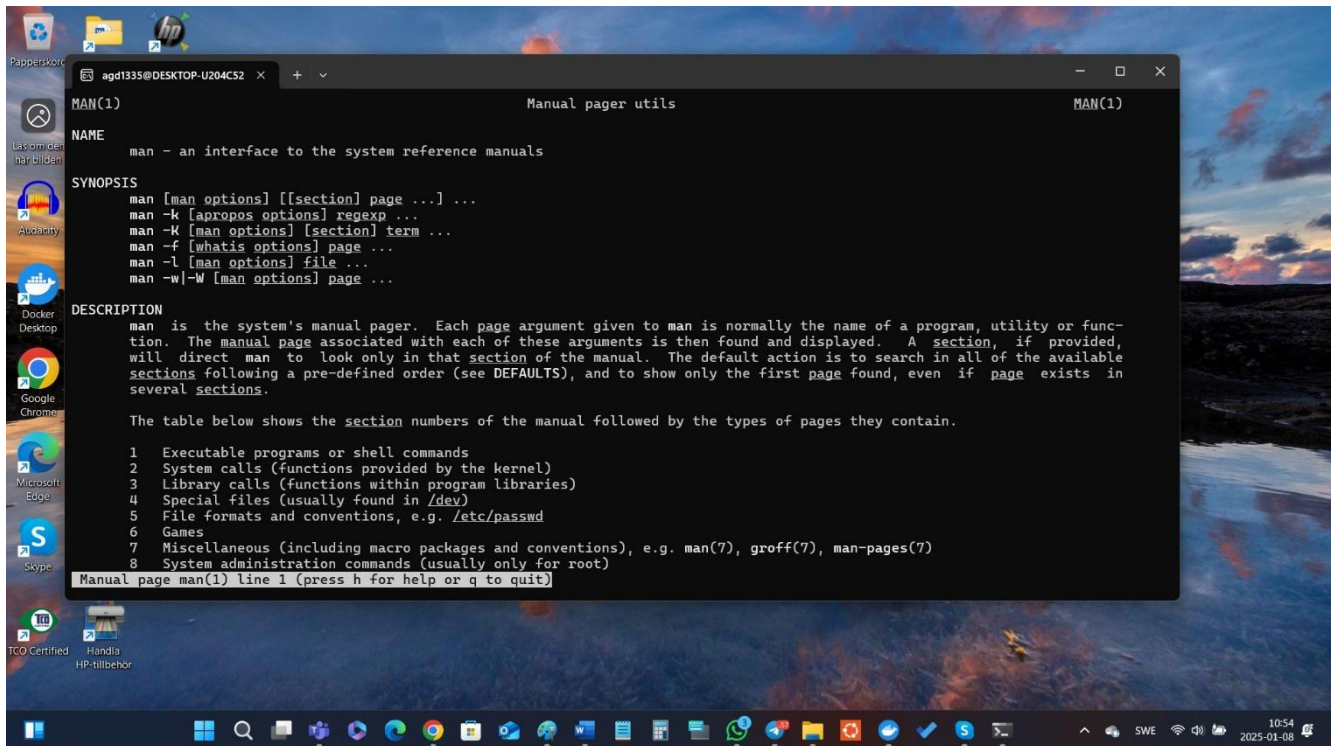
Papperskorg

Läs om den här bilden

Audacity

Docker Desktop

Google Chrome

Microsoft Edge

Skype

TCO Certified

Handla HP-tillbehör

agd1335@DESKTOP-U204C52 × + ⌄

MAN(1) Manual pager utils MAN(1)

NAME
man - an interface to the system reference manuals

SYNOPSIS
man [man options] [[section] page ...] ...
man -k [apropos options] regexp ...
man -K [man options] [section] term ...
man -f [whatis options] page ...
man -l [man options] file ...
man -w|-W [man options] page ...

DESCRIPTION
man is the system's manual pager. Each page argument given to man is normally the name of a program, utility or function. The manual page associated with each of these arguments is then found and displayed. A section, if provided, will direct man to look only in that section of the manual. The default action is to search in all of the available sections following a pre-defined order (see DEFAULTS), and to show only the first page found, even if page exists in several sections.

The table below shows the section numbers of the manual followed by the types of pages they contain.

1 Executable programs or shell commands
2 System calls (functions provided by the kernel)
3 Library calls (functions within program libraries)
4 Special files (usually found in /dev)
5 File formats and conventions, e.g. /etc/passwd
6 Games
7 Miscellaneous (including macro packages and conventions), e.g. man(7), groff(7), man-pages(7)
8 System administration commands (usually only for root)
Manual page man(1) line 1 (press h for help or q to quit)

SWE 10:54 2025-01-08